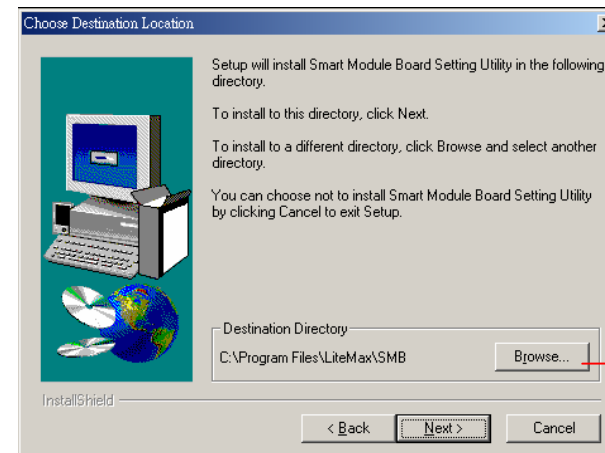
Choose Destination Location

Setup will install Smart Module Board Setting Utility in the following directory.

To install to this directory, click Next.

To install to a different directory, click Browse and select another directory.

You can choose not to install Smart Module Board Setting Utility by clicking Cancel to exit Setup.

Destination Directory

C:\Program Files\LiteMax\SMB

Browse...

InstallShield

< Back

Next >

Cancel